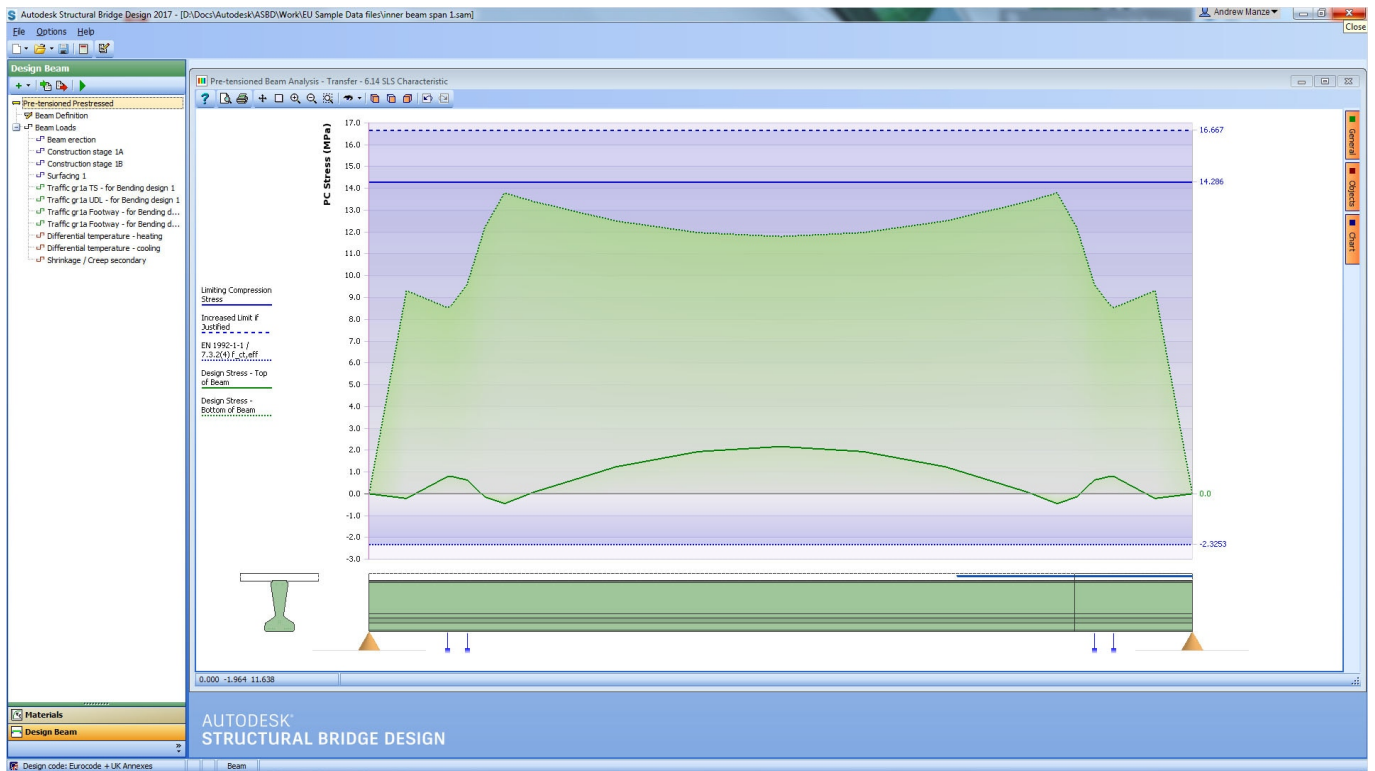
Autodesk Structural Bridge Design 2017 - [D:\Docs\Autodesk\ASBD\Work\EU Sample Data files\inner beam span 1.sam]

Andrew Manze

Close

File Options Help

Design Beam

Pre-tensioned Prestressed
Beam Definition
Beam Loads
Beam erection
Construction stage 1A
Construction stage 1B
Surfacing 1
Traffic gr1a TS - for Bending design 1
Traffic gr1a UDL - for Bending design 1
Traffic gr1a Footway - for Bending d...
Traffic gr1a Footway - for Bending d...
Differential temperature - heating
Differential temperature - cooling
Shrinkage / Creep secondary

Pre-tensioned Beam Analysis - Transfer - 6.14 SLS Characteristic

PC Stress (MPa)

17.0
16.0
15.0
14.0
13.0
12.0
11.0
10.0
9.0
8.0
7.0
6.0
5.0
4.0
3.0
2.0
1.0
0.0
-1.0
-2.0
-3.0

16.667
14.286
0.0
-2.3253

Limiting Compression Stress

Increased Limit if Justified

EN 1992-1-1 / 7.3.2(4) F_ct,eff

Design Stress - Top of Beam

Design Stress - Bottom of Beam

General
Objects
Chart

0.000 -1.964 11.638

Materials
Design Beam

AUTODESK
STRUCTURAL BRIDGE DESIGN

Design code: Eurocode + UK Annexes
Beam